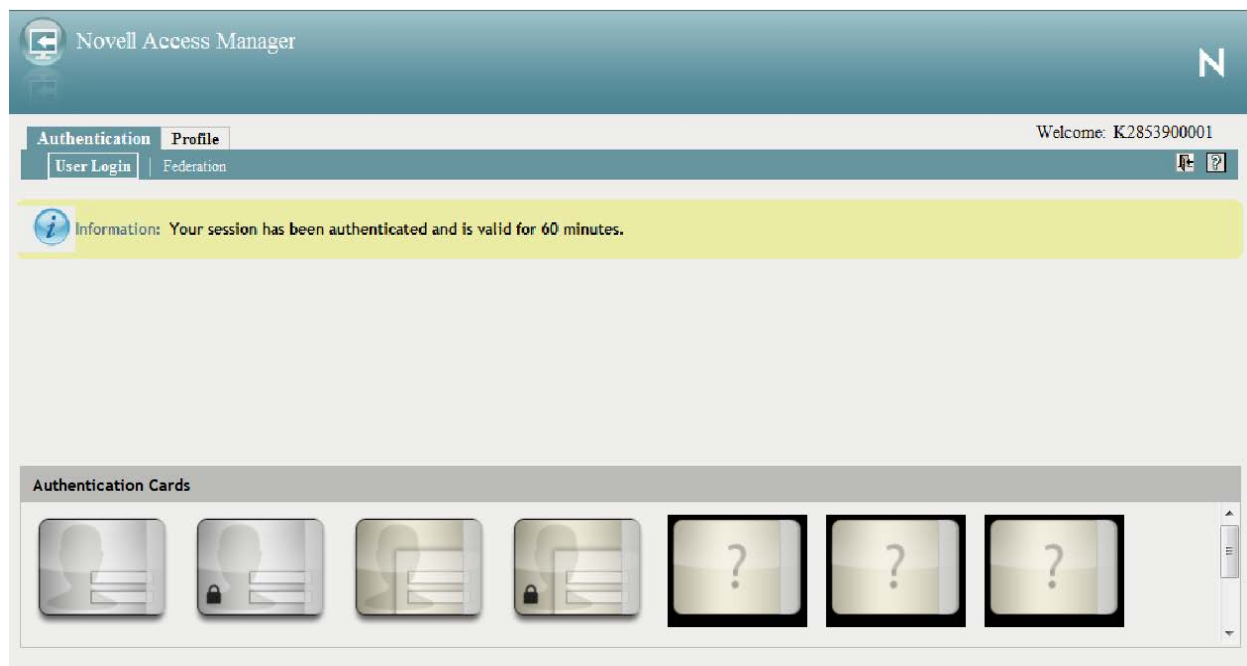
Novell Access Manager

N

Authentication Profile

Welcome: K2853900001

User Login | Federation

Information: Your session has been authenticated and is valid for 60 minutes.

Authentication Cards

?

?

?